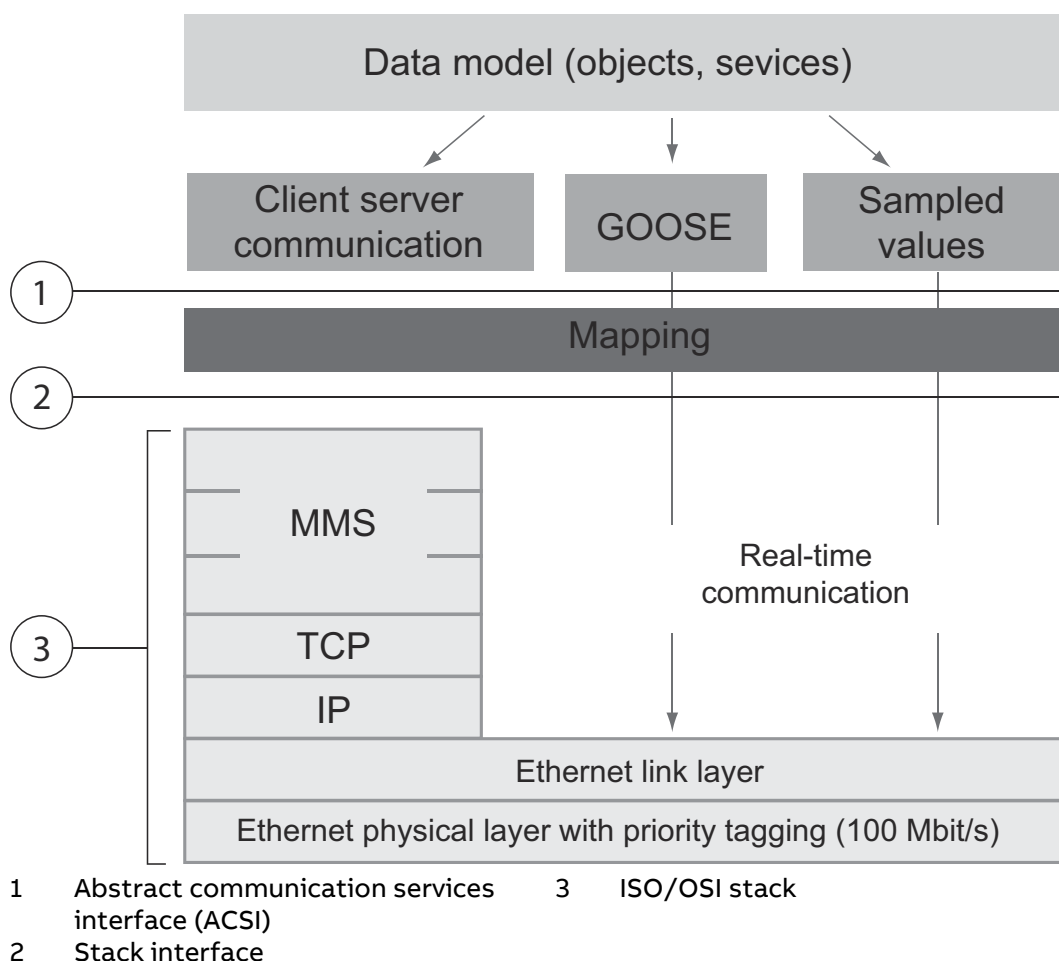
Data model (objects, sevices)

Client server communication

GOOSE

Sampled values

1

Mapping

2

MMS

Real-time communication

3

TCP

IP

Ethernet link layer

Ethernet physical layer with priority tagging (100 Mbit/s)

1 Abstract communication services interface (ACSI)

2 Stack interface

3 ISO/OSI stack